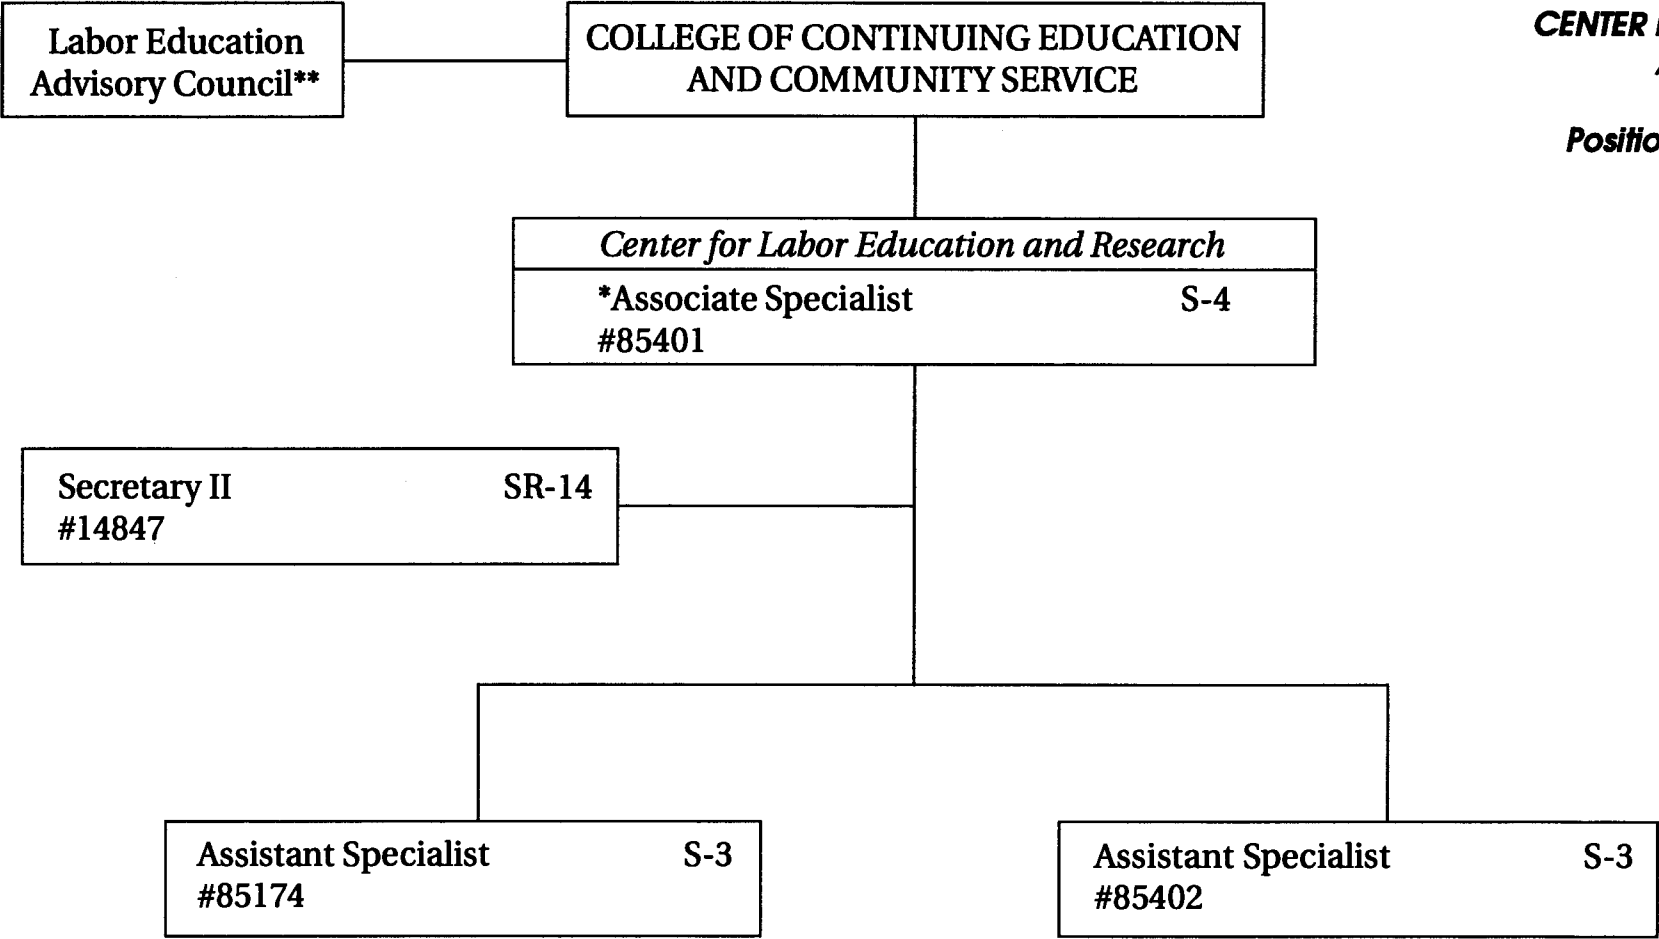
Labor Education Advisory Council**

COLLEGE OF CONTINUING EDUCATION AND COMMUNITY SERVICE

CENTER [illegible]

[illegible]

Positio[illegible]

Center for Labor Education and Research

*Associate Specialist S-4
#85401

Secretary II SR-14
#14847

Assistant Specialist S-3
#85174

Assistant Specialist S-3
#85402